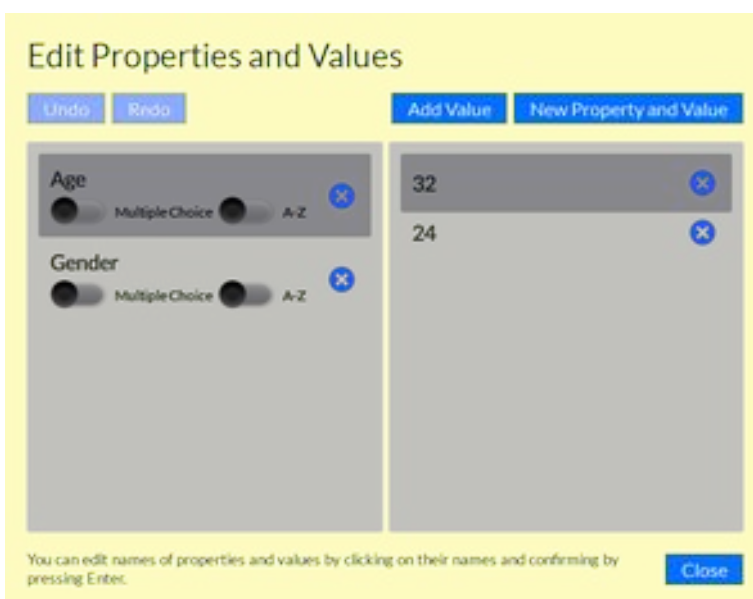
Edit Properties and Values

Undo Redo

Add Value New Property and Value

Age
Multiple Choice A-Z

Gender
Multiple Choice A-Z

32

24

You can edit names of properties and values by clicking on their names and confirming by pressing Enter.

Close